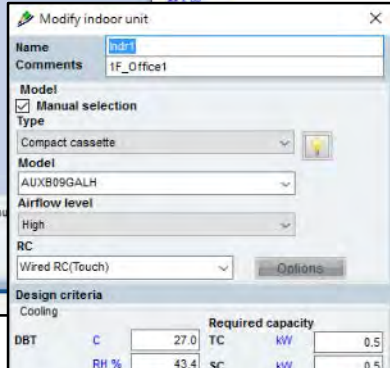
Modify indoor unit ×

Name Indr1
Comments 1F_Office1

Model
☑ Manual selection
Type
Compact cassette
Model
AUXB09GALH
Airflow level
High
RC
Wired RC(Touch)
Options

Design criteria
Cooling

Required capacity
DBT C 27.0 TC kW 0.5
RH % 43.4 SC kW 0.5